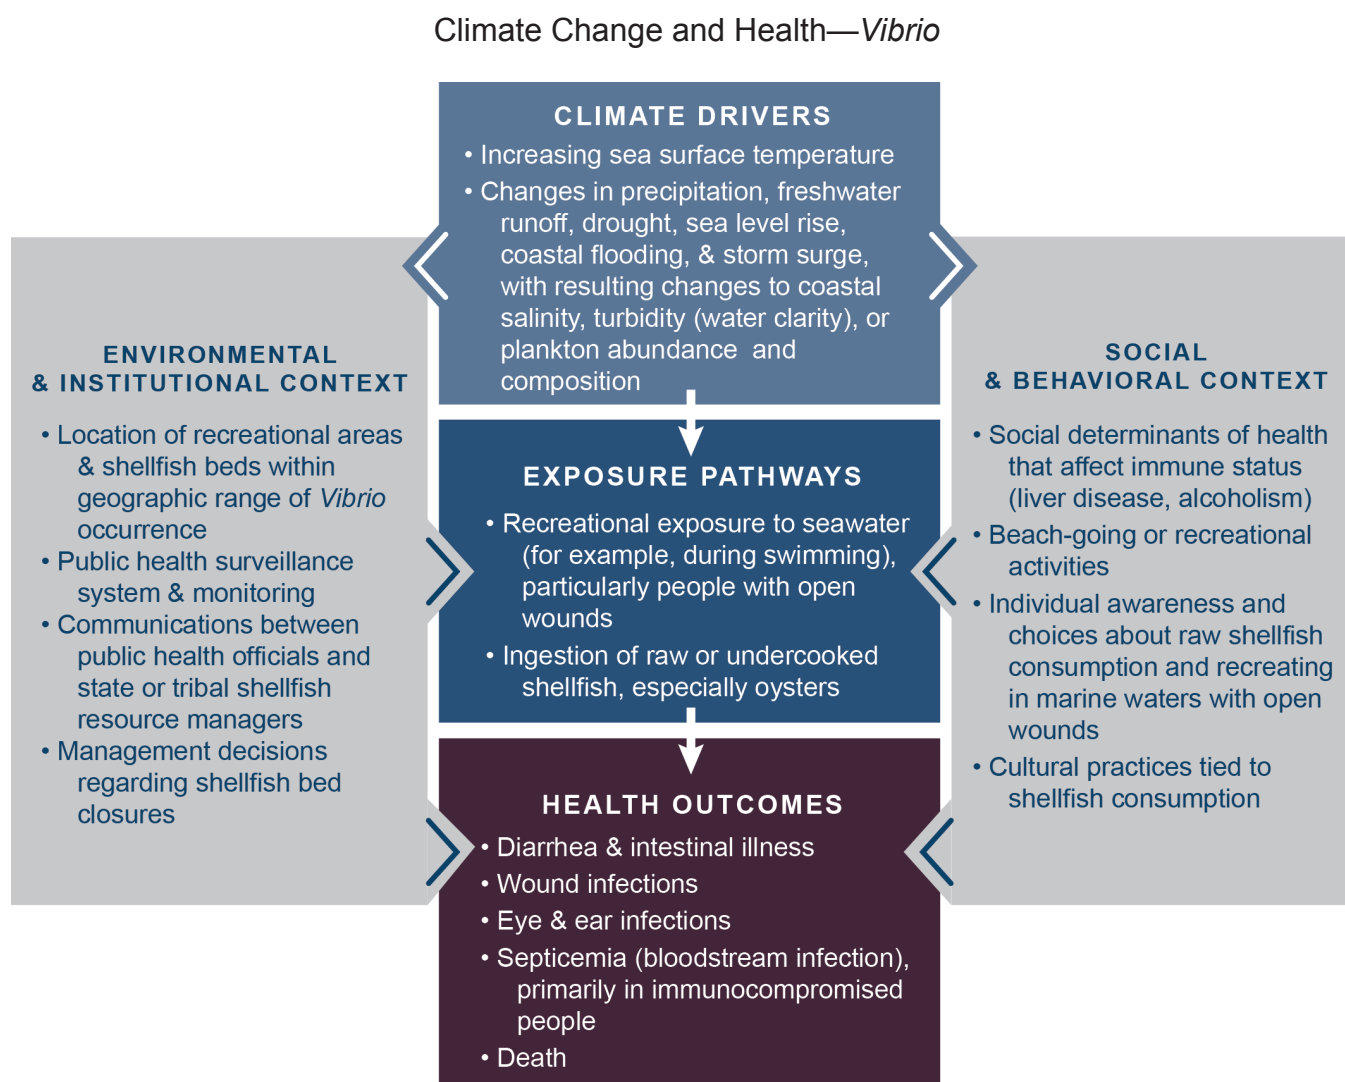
Climate Change and Health—*Vibrio*

CLIMATE DRIVERS

• Increasing sea surface temperature
• Changes in precipitation, freshwater runoff, drought, sea level rise, coastal flooding, & storm surge, with resulting changes to coastal salinity, turbidity (water clarity), or plankton abundance and composition

ENVIRONMENTAL & INSTITUTIONAL CONTEXT

• Location of recreational areas & shellfish beds within geographic range of *Vibrio* occurrence
• Public health surveillance system & monitoring
• Communications between public health officials and state or tribal shellfish resource managers
• Management decisions regarding shellfish bed closures

EXPOSURE PATHWAYS

• Recreational exposure to seawater (for example, during swimming), particularly people with open wounds
• Ingestion of raw or undercooked shellfish, especially oysters

SOCIAL & BEHAVIORAL CONTEXT

• Social determinants of health that affect immune status (liver disease, alcoholism)
• Beach-going or recreational activities
• Individual awareness and choices about raw shellfish consumption and recreating in marine waters with open wounds
• Cultural practices tied to shellfish consumption

HEALTH OUTCOMES

• Diarrhea & intestinal illness
• Wound infections
• Eye & ear infections
• Septicemia (bloodstream infection), primarily in immunocompromised people
• Death